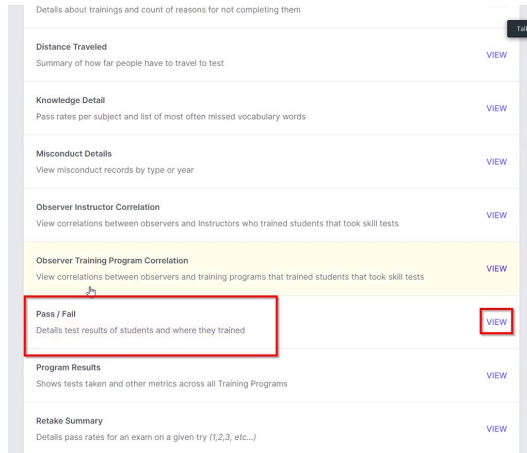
Details about trainings and count of reasons for not completing them

Tal

Distance Traveled
Summary of how far people have to travel to test
VIEW

Knowledge Detail
Pass rates per subject and list of most often missed vocabulary words
VIEW

Misconduct Details
View misconduct records by type or year
VIEW

Observer Instructor Correlation
View correlations between observers and Instructors who trained students that took skill tests
VIEW

Observer Training Program Correlation
View correlations between observers and training programs that trained students that took skill tests
VIEW

Pass / Fail
Details test results of students and where they trained
VIEW

Program Results
Shows tests taken and other metrics across all Training Programs
VIEW

Retake Summary
Details pass rates for an exam on a given try (1,2,3, etc...)
VIEW